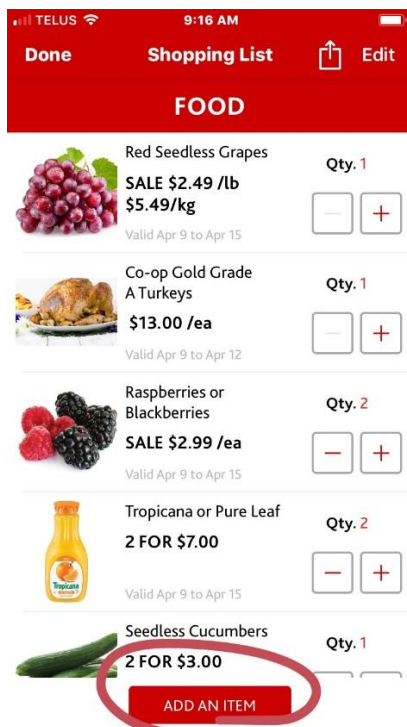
TELUS 9:16 AM

Done Shopping List Edit

FOOD

Red Seedless Grapes
SALE $2.49 /lb
$5.49/kg
Valid Apr 9 to Apr 15
Qty. 1
—
+

Co-op Gold Grade A Turkeys
$13.00 /ea
Valid Apr 9 to Apr 12
Qty. 1
—
+

Raspberries or Blackberries
SALE $2.99 /ea
Valid Apr 9 to Apr 15
Qty. 2
—
+

Tropicana or Pure Leaf
2 FOR $7.00
Valid Apr 9 to Apr 15
Qty. 2
—
+

Tropicana

Seedless Cucumbers
2 FOR $3.00
Qty. 1

ADD AN ITEM